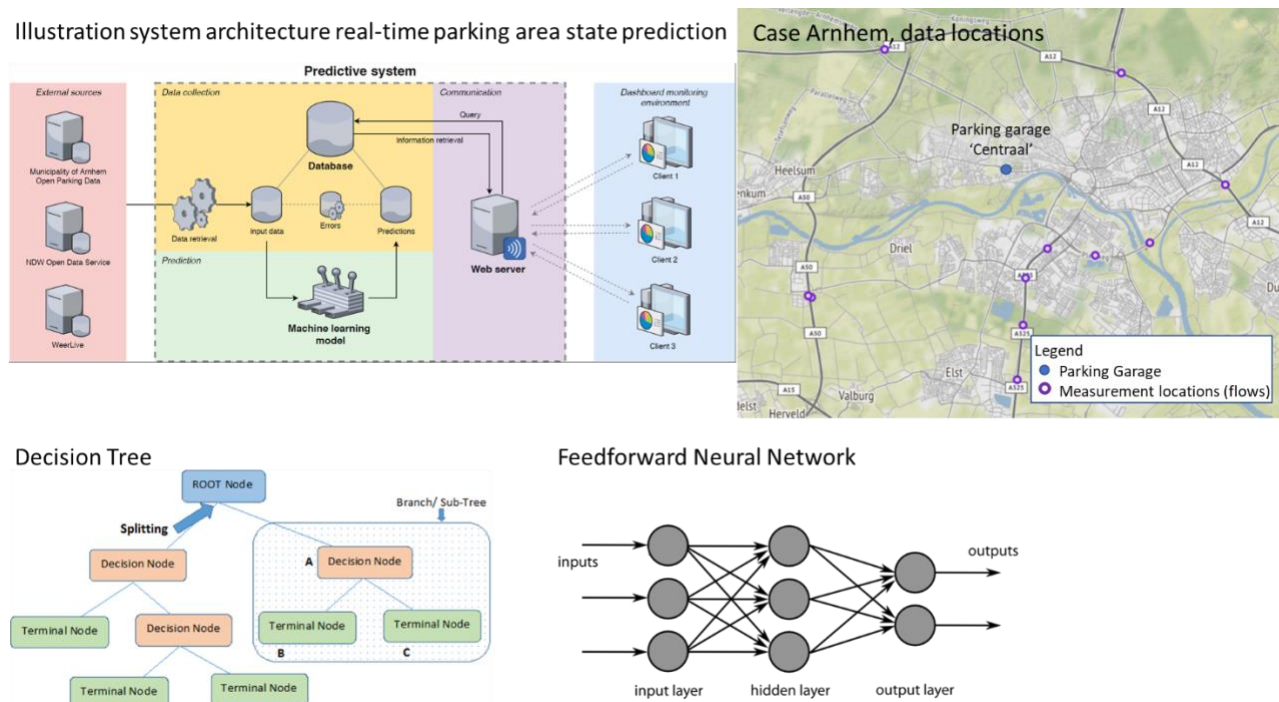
Illustration system architecture real-time parking area state prediction

Predictive system

External sources

Municipality of Arnhem Open Parking Data

NDW Open Data Service

WeerLive

Data collection

Database

Data retrieval

Input data

Errors

Predictions

Prediction

Machine learning model

Communication

Query

Information retrieval

Web server

Dashboard monitoring environment

Client 1

Client 2

Client 3

Case Arnhem, data locations

Parking garage 'Centraal'

Heelsum

Driel

Elst

Valburg

Herveld

A12

A50

A15

A325

Legend
Parking Garage
Measurement locations (flows)

Decision Tree

ROOT Node

Splitting

Branch/ Sub-Tree

Decision Node

A

Decision Node

Terminal Node

Decision Node

Terminal Node

Terminal Node

B

C

Terminal Node

Terminal Node

Feedforward Neural Network

inputs

outputs

input layer

hidden layer

output layer